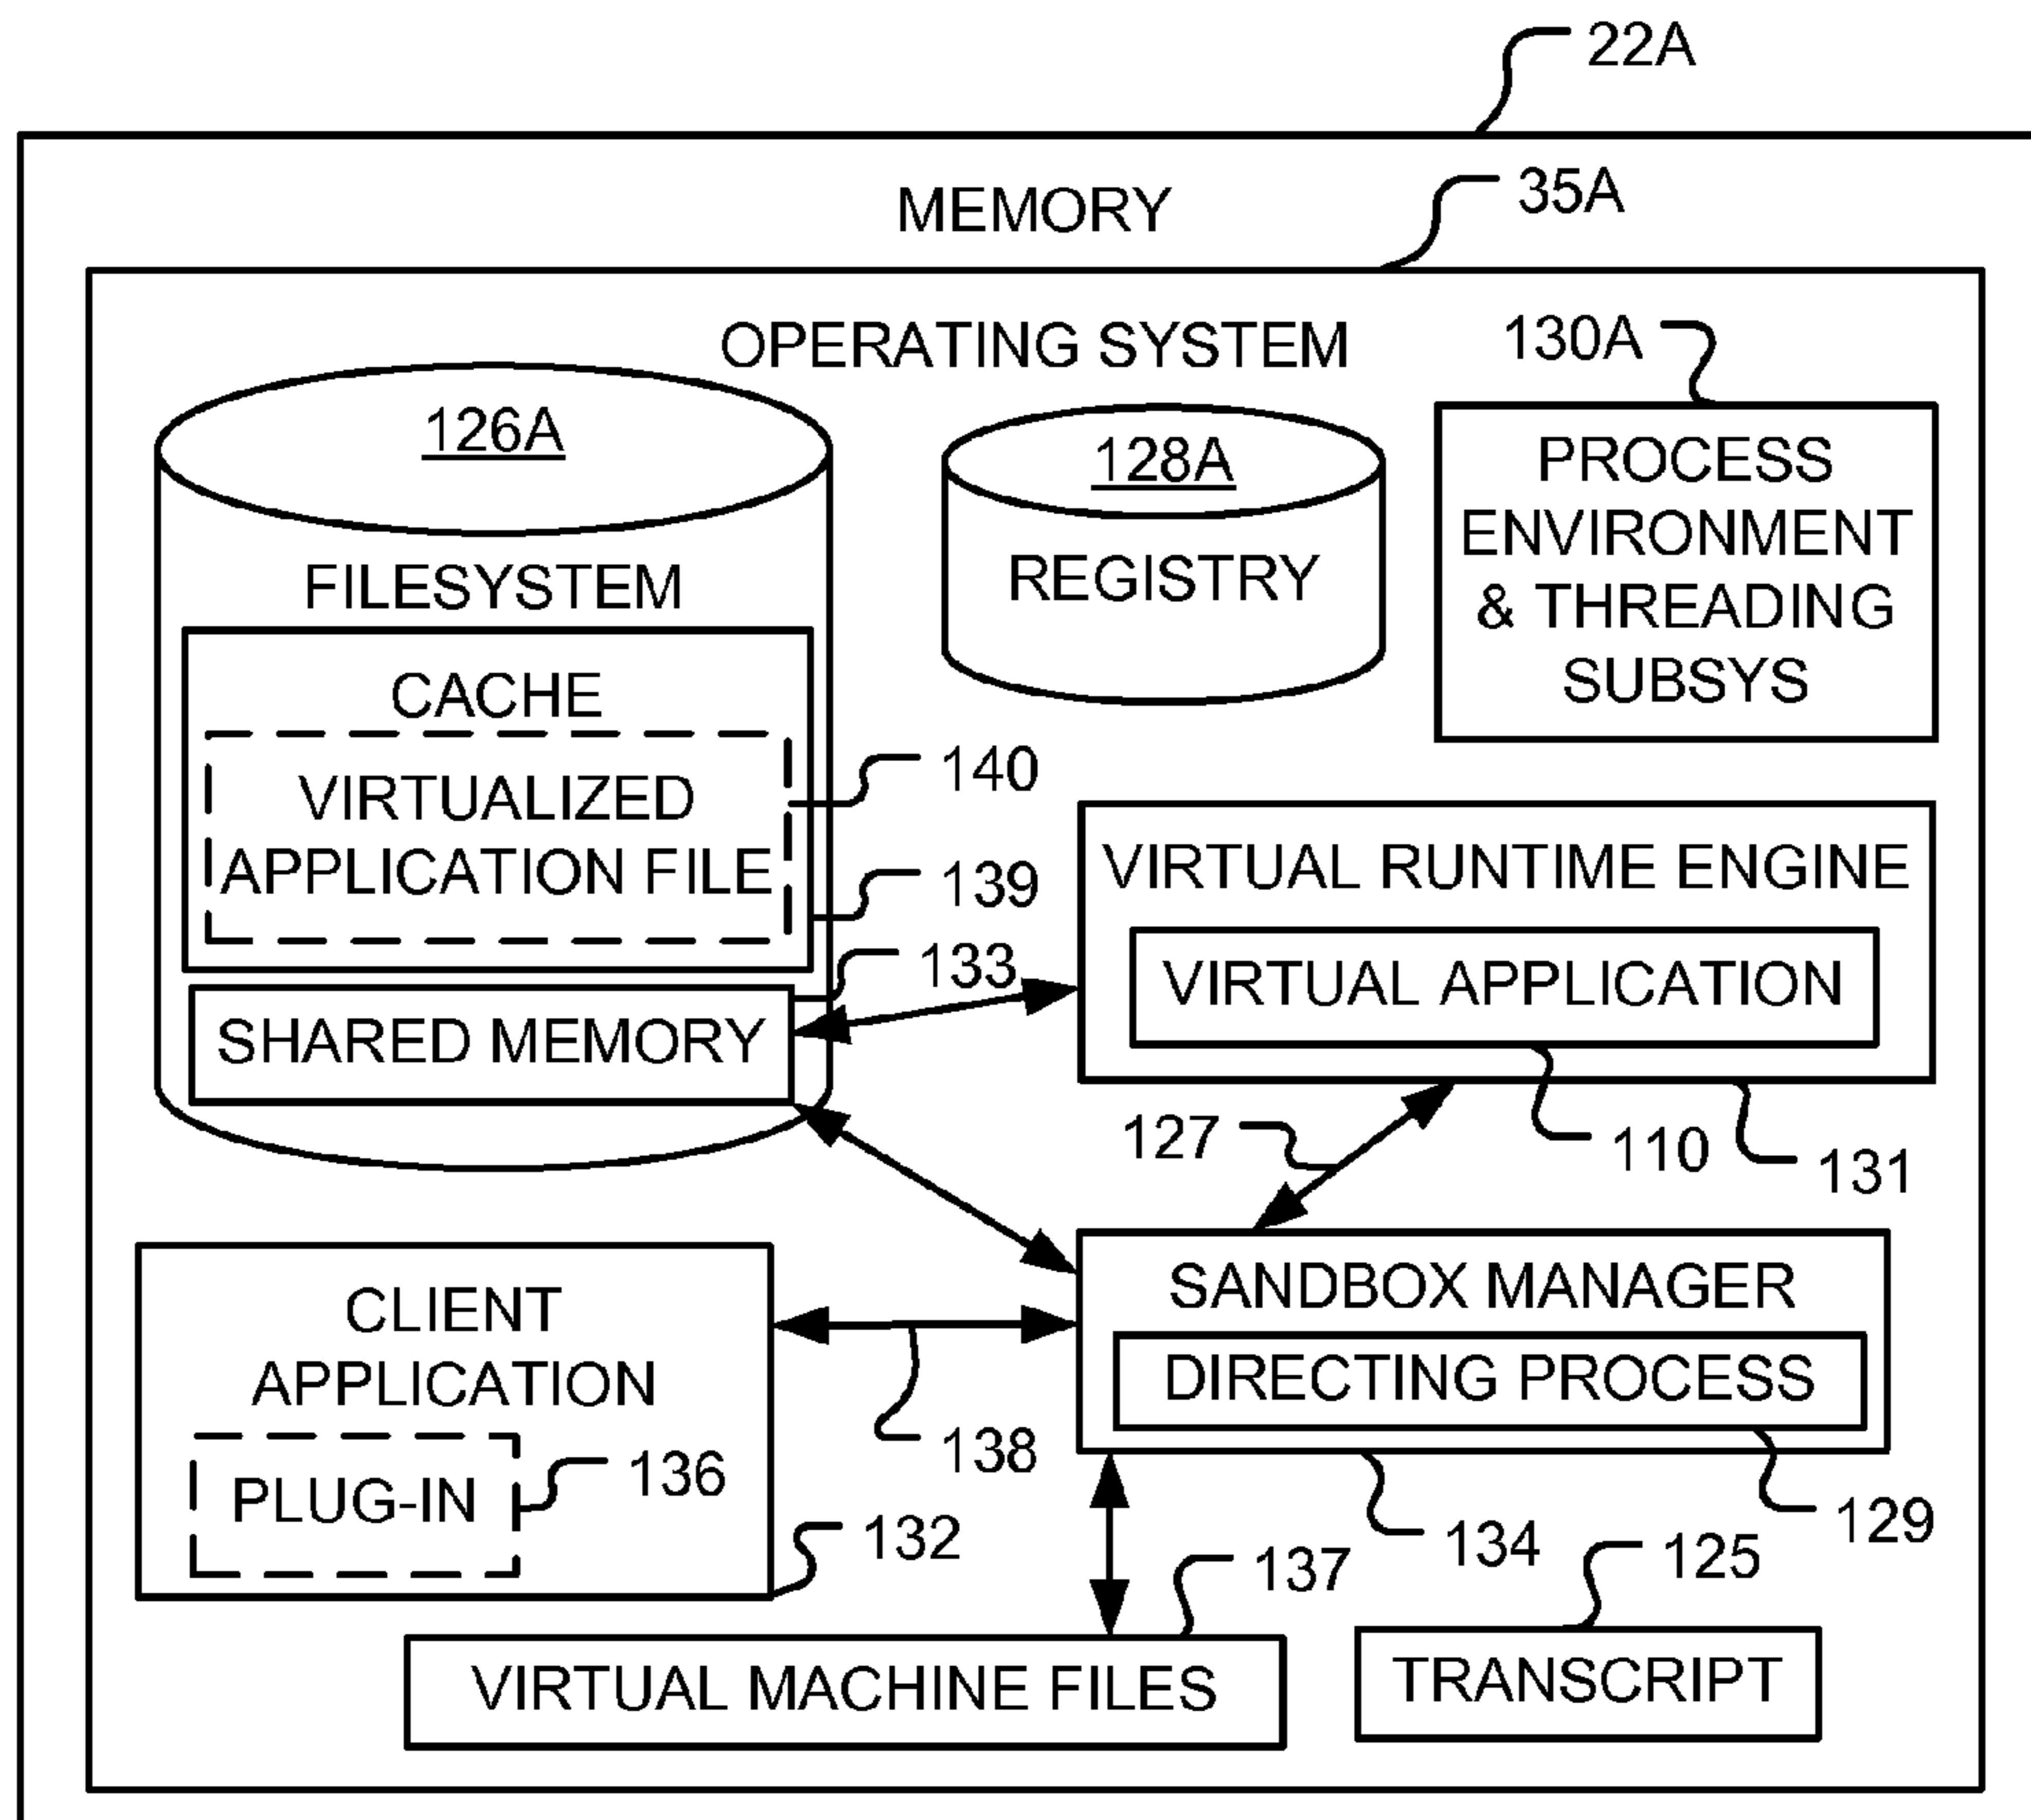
22A

MEMORY

35A

OPERATING SYSTEM

130A

126A

FILESYSTEM

CACHE

VIRTUALIZED APPLICATION FILE

SHARED MEMORY

128A

REGISTRY

PROCESS ENVIRONMENT & THREADING SUBSYS

140

139

133

VIRTUAL RUNTIME ENGINE

VIRTUAL APPLICATION

127

110

131

CLIENT APPLICATION

PLUG-IN

136

132

138

SANDBOX MANAGER

DIRECTING PROCESS

134

129

137

125

VIRTUAL MACHINE FILES

TRANSCRIPT